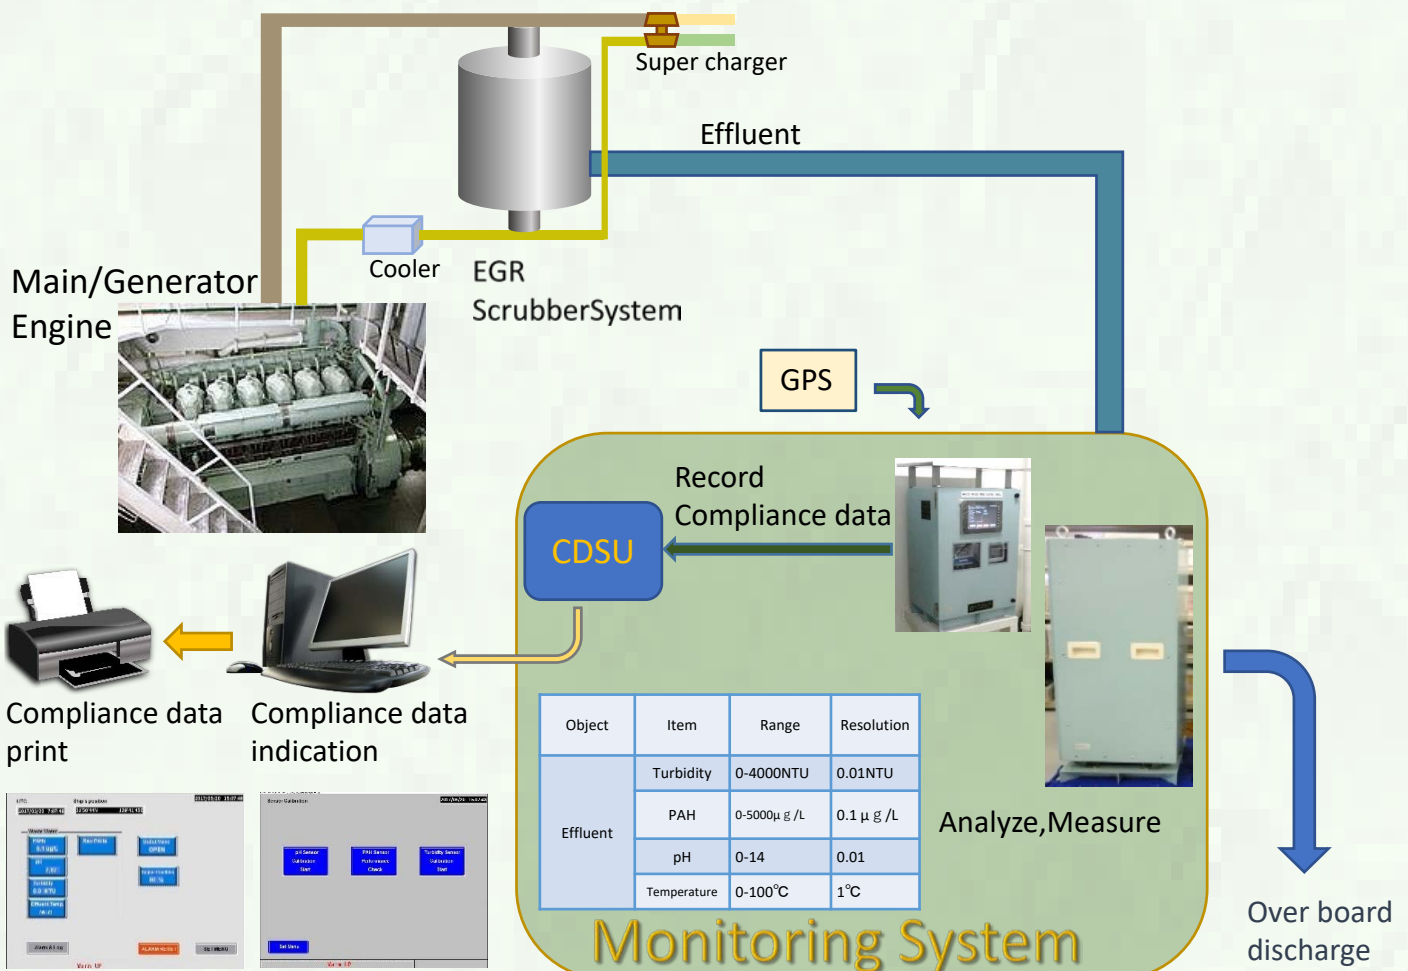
Super charger

Effluent

Main/Generator Engine

Cooler

EGR ScrubberSystem

GPS

Record Compliance data

CDSU

Compliance data print

Compliance data indication

| Object | Item | Range | Resolution |
|---|---|---|---|
| Effluent | Turbidity | 0-4000NTU | 0.01NTU |
| | PAH | 0-5000μ g /L | 0.1 μ g /L |
| | pH | 0-14 | 0.01 |
| | Temperature | 0-100℃ | 1℃ |

Analyze,Measure

Over board discharge

Monitoring System